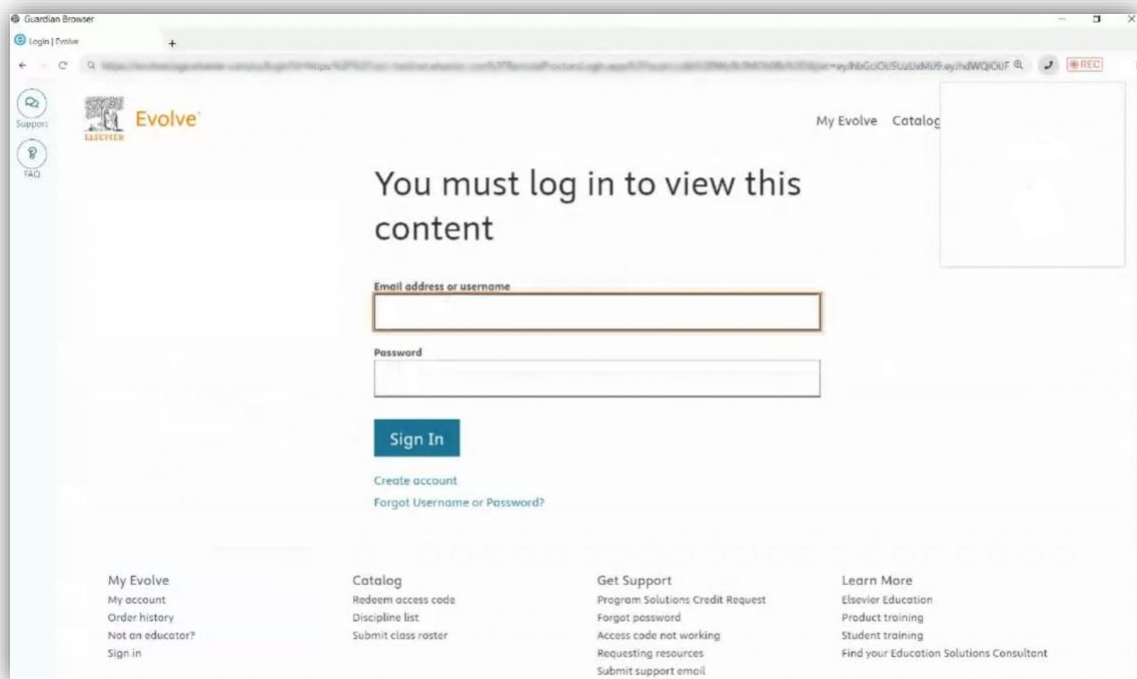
Guardian Browser

Login | Evolve

+

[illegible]eyJhbGciOiJSUzUxMiJ9.eyJhdWQiOiJF

REC

Support

FAQ

ELSEVIER

Evolve

My Evolve Catalog

You must log in to view this content

Email address or username

Password

Sign In

Create account

Forgot Username or Password?

My Evolve
My account
Order history
Not an educator?
Sign in

Catalog
Redeem access code
Discipline list
Submit class roster

Get Support
Program Solutions Credit Request
Forgot password
Access code not working
Requesting resources
Submit support email

Learn More
Elsevier Education
Product training
Student training
Find your Education Solutions Consultant